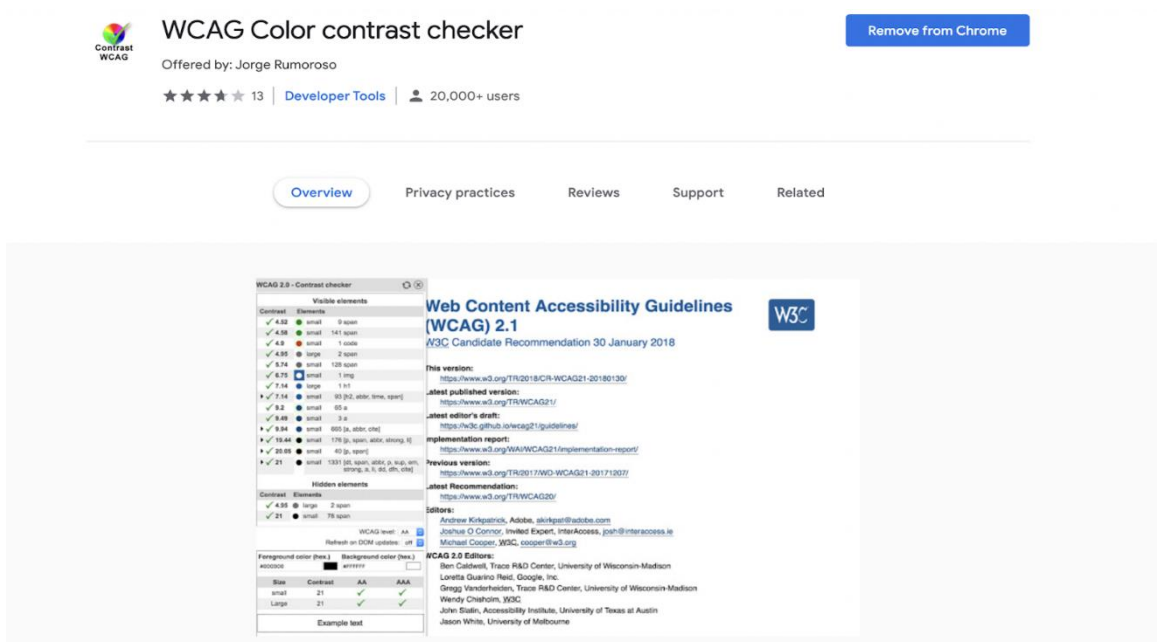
Contrast WCAG

WCAG Color contrast checker

Offered by: Jorge Rumoroso

13 | Developer Tools | 20,000+ users

Remove from Chrome

Overview Privacy practices Reviews Support Related

WCAG 2.0 - Contrast checker

Visible elements

| Contrast | Elements | | |
|---|---|---|---|
| 4.52 | small | 9 span |
| 4.58 | small | 141 span |
| 4.9 | small | 1 code |
| 4.95 | large | 2 span |
| 5.74 | small | 128 span |
| 6.75 | small | 1 img |
| 7.14 | large | 1 h1 |
| 7.14 | small | 93 [h2, abbr, time, span] |
| 9.2 | small | 65 a |
| 9.49 | small | 3 a |
| 9.84 | small | 865 [a, abbr, cite] |
| 19.44 | small | 176 [p, span, abbr, strong, li] |
| 20.05 | small | 40 [p, span] |
| 21 | small | 1331 [dt, span, abbr, p, sup, em, strong, a, li, dd, dfn, cite] |

Hidden elements

| Contrast | Elements | |
|---|---|---|
| 4.95 | large | 2 span |
| 21 | small | 78 span |

WCAG level: AA
Refresh on DOM updates: off

Foreground color (hex.) Background color (hex.)
#000000 #FFFFFF

| Size | Contrast | AA | AAA |
|---|---|---|---|
| small | 21 | ✓ | ✓ |
| Large | 21 | ✓ | ✓ |

Example text

Web Content Accessibility Guidelines (WCAG) 2.1

W3C Candidate Recommendation 30 January 2018

W3C

This version:
https://www.w3.org/TR/2018/CR-WCAG21-20180130/
Latest published version:
https://www.w3.org/TR/WCAG21/
Latest editor's draft:
https://w3c.github.io/wcag21/guidelines/
Implementation report:
https://www.w3.org/WAI/WCAG21/implementation-report/
Previous version:
https://www.w3.org/TR/2017/WD-WCAG21-20171207/
Latest Recommendation:
https://www.w3.org/TR/WCAG20/
Editors:
Andrew Kirkpatrick, Adobe, akirkpat@adobe.com
Joshue O Connor, Invited Expert, InterAccess, josh@interaccess.ie
Michael Cooper, W3C, cooper@w3.org
WCAG 2.0 Editors:
Ben Caldwell, Trace R&D Center, University of Wisconsin-Madison
Loretta Guarino Reid, Google, Inc.
Gregg Vanderheiden, Trace R&D Center, University of Wisconsin-Madison
Wendy Chisholm, W3C
John Slatin, Accessibility Institute, University of Texas at Austin
Jason White, University of Melbourne